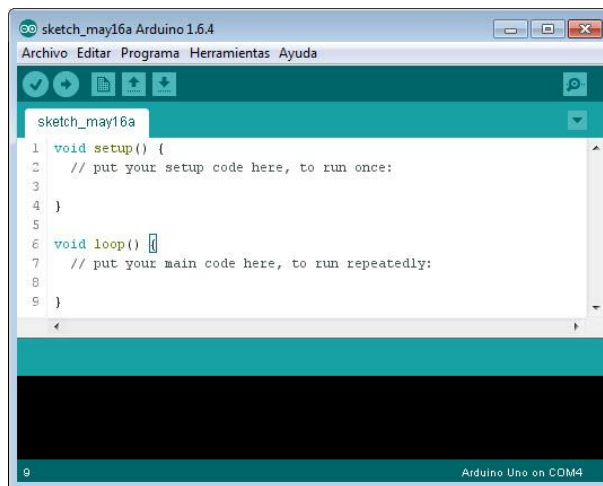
sketch_may16a Arduino 1.6.4

Archivo Editar Programa Herramientas Ayuda

sketch_may16a

1 void setup() {
2 // put your setup code here, to run once:
3
4 }
5
6 void loop() {
7 // put your main code here, to run repeatedly:
8
9 }

9

Arduino Uno on COM4